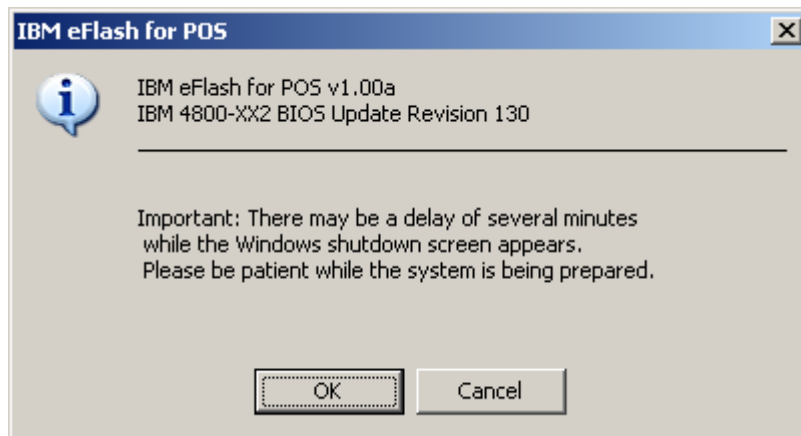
IBM eFlash for POS

IBM eFlash for POS v1.00a
IBM 4800-XX2 BIOS Update Revision 130

Important: There may be a delay of several minutes while the Windows shutdown screen appears. Please be patient while the system is being prepared.

OK

Cancel